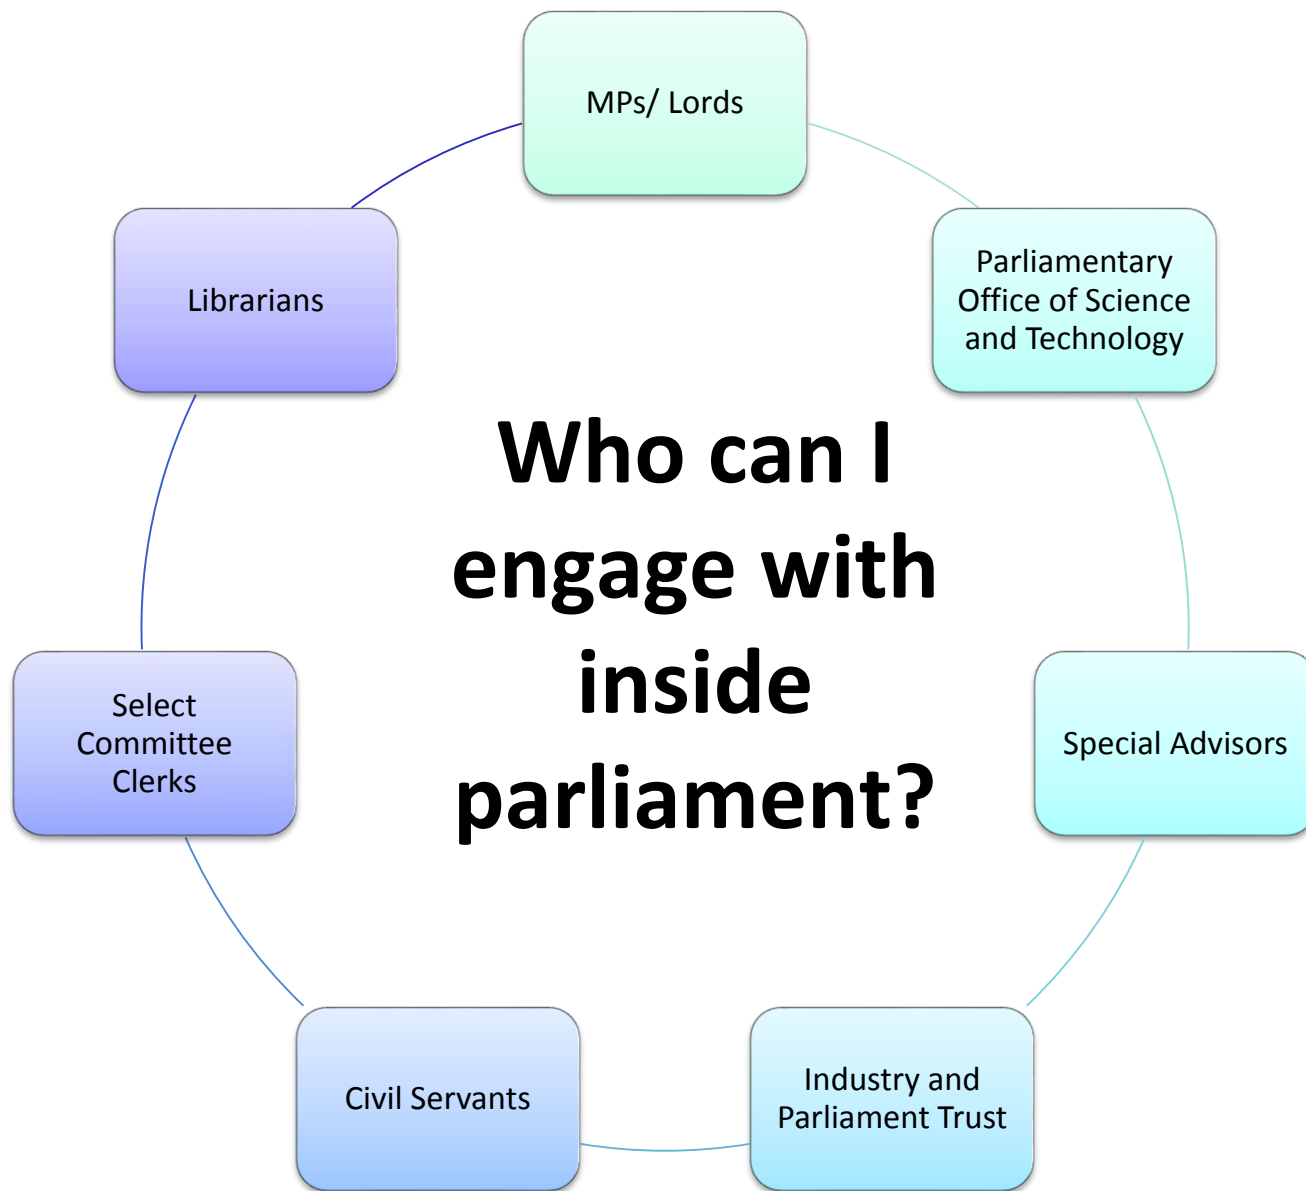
Who can I engage with inside parliament?

MPs/ Lords

Parliamentary Office of Science and Technology

Special Advisors

Industry and Parliament Trust

Civil Servants

Select Committee Clerks

Librarians